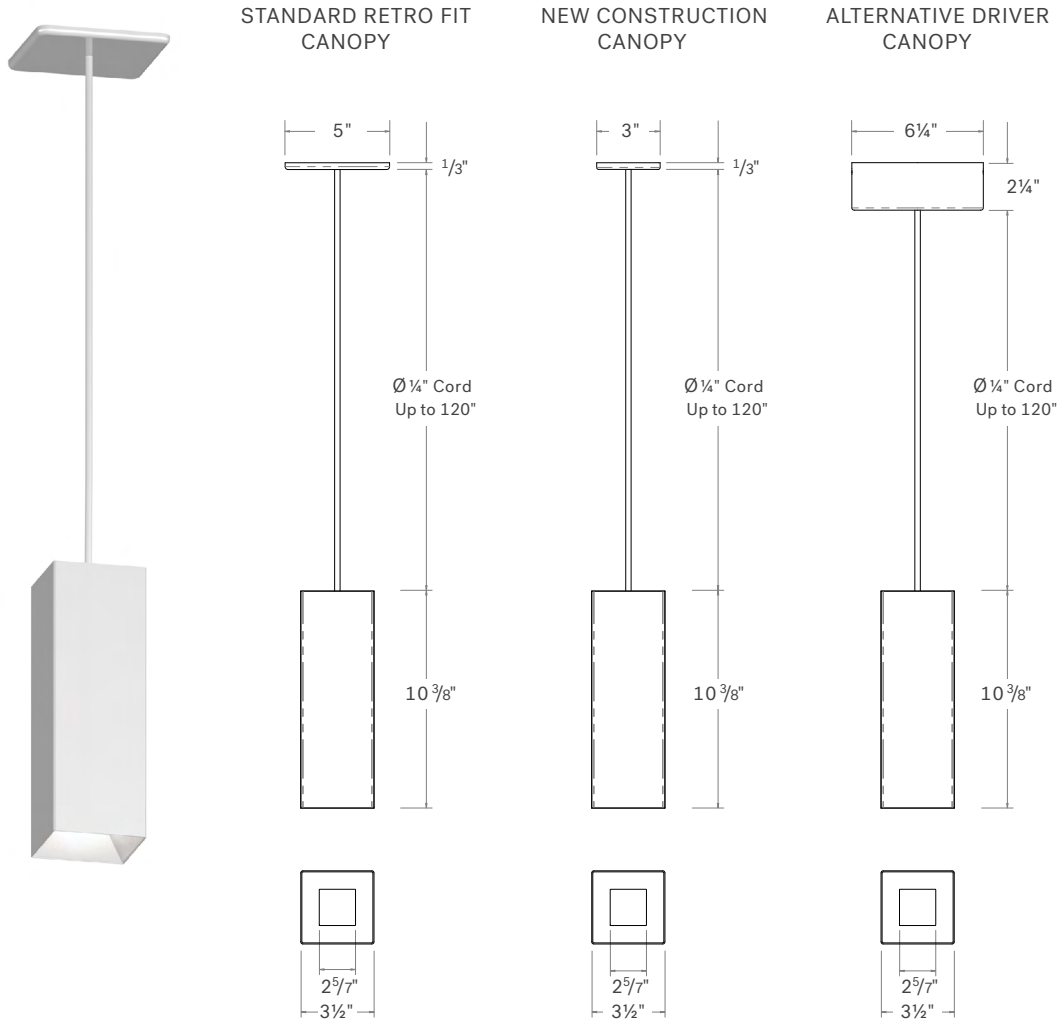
STANDARD RETRO FIT CANOPY

5"

$\frac{1}{3}$"

Ø ¼" Cord
Up to 120"

10 $\frac{3}{8}$"

2$\frac{5}{7}$"

3½"

NEW CONSTRUCTION CANOPY

3"

$\frac{1}{3}$"

Ø ¼" Cord
Up to 120"

10 $\frac{3}{8}$"

2$\frac{5}{7}$"

3½"

ALTERNATIVE DRIVER CANOPY

6¼"

2¼"

Ø ¼" Cord
Up to 120"

10 $\frac{3}{8}$"

2$\frac{5}{7}$"

3½"